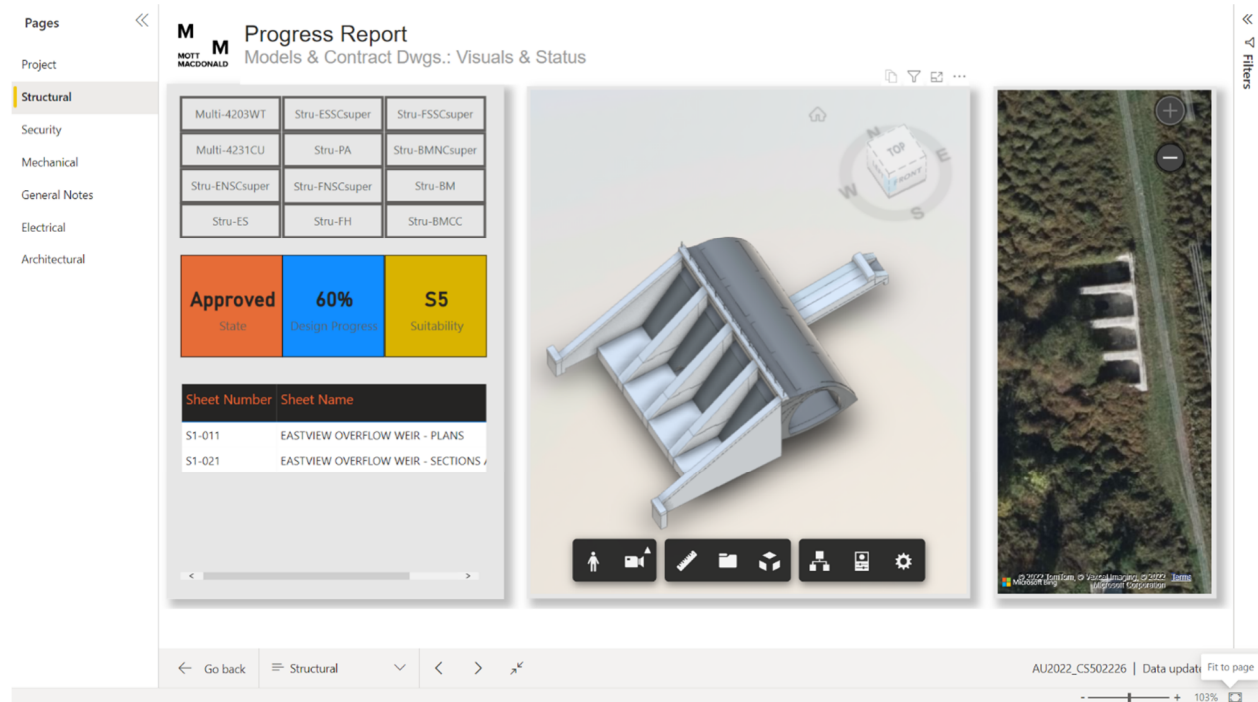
Pages

Project

Structural

Security

Mechanical

General Notes

Electrical

Architectural

M M
MOTT MACDONALD

Progress Report
Models & Contract Dwgs.: Visuals & Status

| Multi-4203WT | Stru-ESSCsuper | Stru-FSSCsuper |
|---|---|---|
| Multi-4231CU | Stru-PA | Stru-BMNCsuper |
| Stru-ENSCsuper | Stru-FNSCsuper | Stru-BM |
| Stru-ES | Stru-FH | Stru-BMCC |

Approved
State

60%
Design Progress

S5
Suitability

| Sheet Number | Sheet Name |
|---|---|
| S1-011 | EASTVIEW OVERFLOW WEIR - PLANS |
| S1-021 | EASTVIEW OVERFLOW WEIR - SECTIONS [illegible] |

TOP
FRONT
N
E
S
W

Microsoft Bing © 2022 TomTom, © Vexcel Imaging, © 2022 Microsoft Corporation Terms

Filters

Go back

Structural

AU2022_CS502226 | Data update

Fit to page

103%